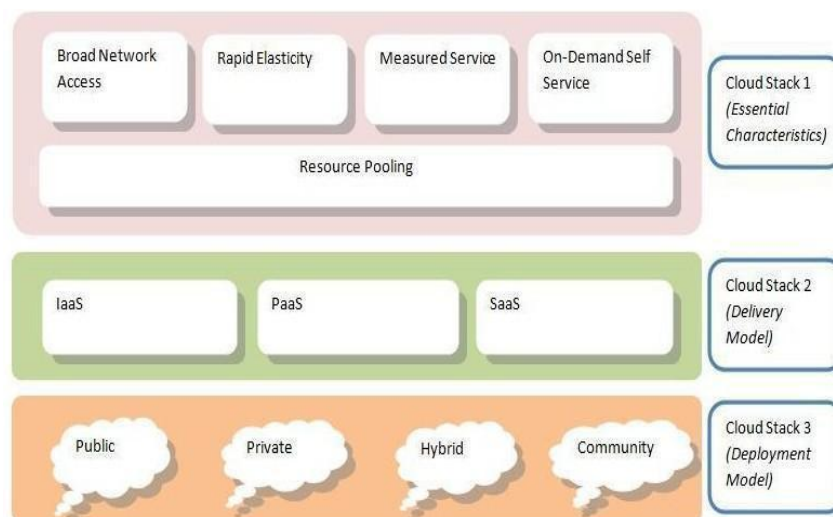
Broad Network Access

Rapid Elasticity

Measured Service

On-Demand Self Service

Resource Pooling

Cloud Stack 1 (Essential Characteristics)

IaaS

PaaS

SaaS

Cloud Stack 2 (Delivery Model)

Public

Private

Hybrid

Community

Cloud Stack 3 (Deployment Model)